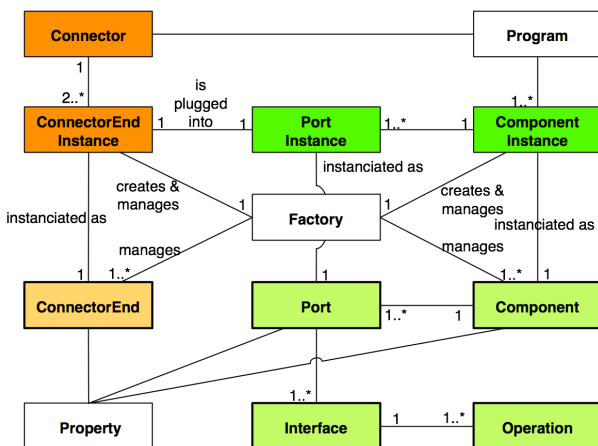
Connector

Program

1

2..*

is plugged into

1..*

ConnectorEnd Instance

1

1

Port Instance

1..*

1

Component Instance

instanciated as

creates & manages

1

Factory

1

creates & manages

instanciated as

manages

manages

instanciated as

1

1..*

1

1..*

1

ConnectorEnd

Port

1..*

1

Component

1..*

Property

Interface

1

1..*

Operation